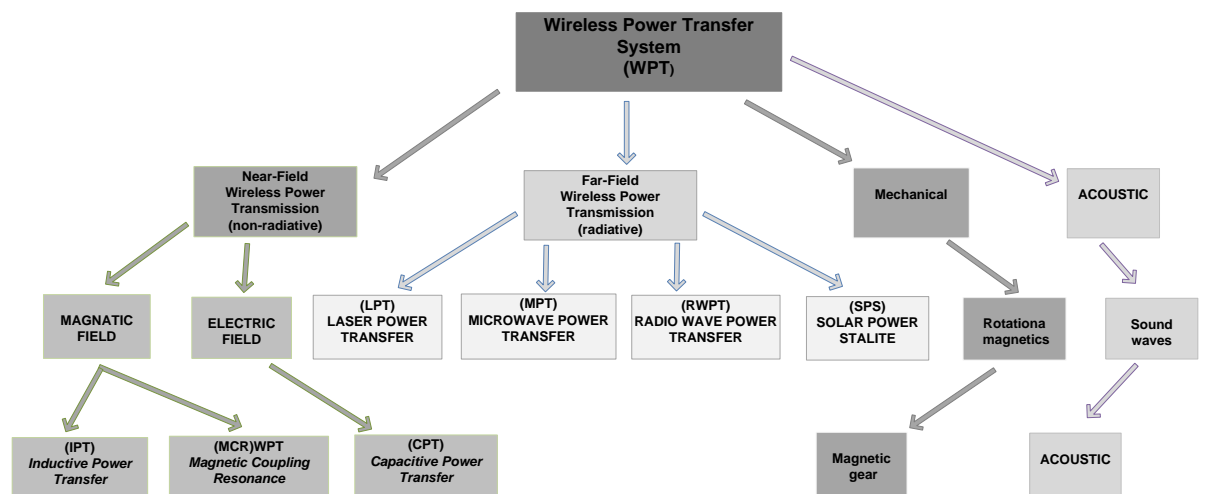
Wireless Power Transfer System (WPT)

Near-Field Wireless Power Transmission (non-radiative)

Far-Field Wireless Power Transmission (radiative)

Mechanical

ACOUSTIC

MAGNATIC FIELD

ELECTRIC FIELD

(LPT) LASER POWER TRANSFER

(MPT) MICROWAVE POWER TRANSFER

(RWPT) RADIO WAVE POWER TRANSFER

(SPS) SOLAR POWER STALITE

Rotationa magnetics

Sound waves

(IPT) *Inductive Power Transfer*

(MCR)WPT *Magnetic Coupling Resonance*

(CPT) *Capacitive Power Transfer*

Magnetic gear

ACOUSTIC